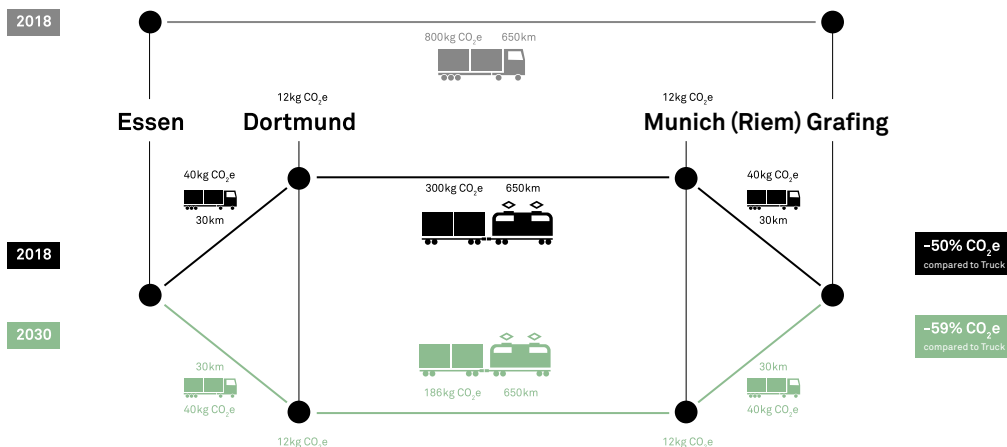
2018

800kg $CO_2$e 650km

12kg $CO_2$e

12kg $CO_2$e

Essen

Dortmund

Munich (Riem)

Grafing

40kg $CO_2$e

30km

300kg $CO_2$e 650km

40kg $CO_2$e

30km

2018

–50% $CO_2$e
compared to Truck

2030

–59% $CO_2$e
compared to Truck

30km

40kg $CO_2$e

186kg $CO_2$e 650km

30km

40kg $CO_2$e

12kg $CO_2$e

12kg $CO_2$e